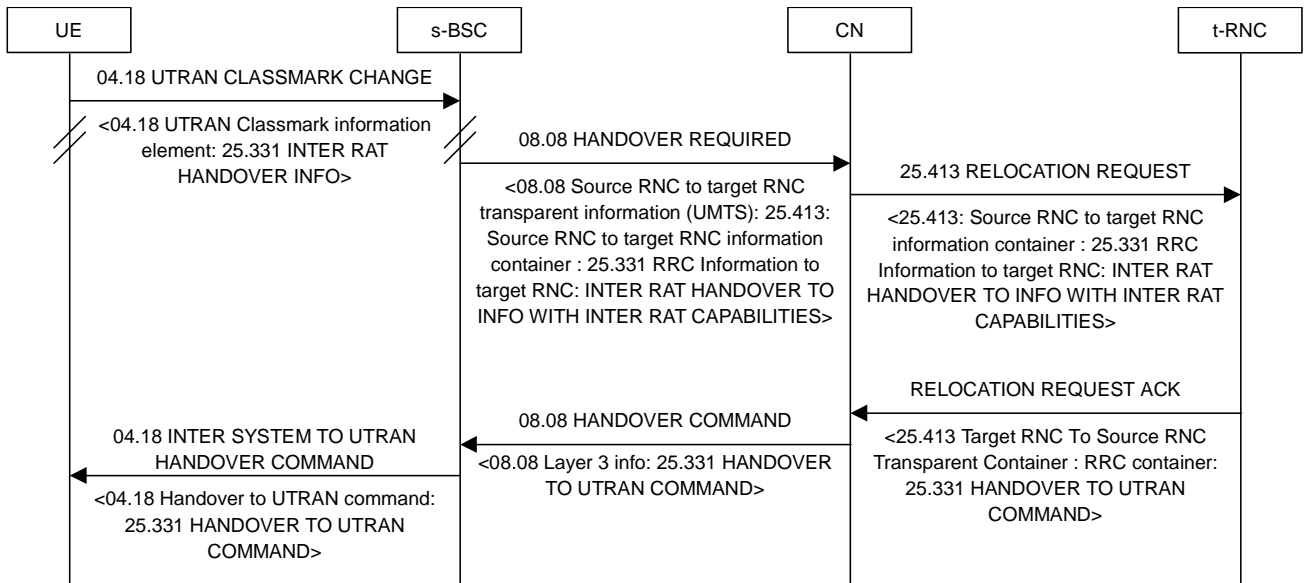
UE

s-BSC

CN

t-RNC

04.18 UTRAN CLASSMARK CHANGE

<04.18 UTRAN Classmark information element: 25.331 INTER RAT HANDOVER INFO>

08.08 HANDOVER REQUIRED

<08.08 Source RNC to target RNC transparent information (UMTS): 25.413: Source RNC to target RNC information container : 25.331 RRC Information to target RNC: INTER RAT HANDOVER TO INFO WITH INTER RAT CAPABILITIES>

25.413 RELOCATION REQUEST

<25.413: Source RNC to target RNC information container : 25.331 RRC Information to target RNC: INTER RAT HANDOVER TO INFO WITH INTER RAT CAPABILITIES>

RELOCATION REQUEST ACK

08.08 HANDOVER COMMAND

<25.413 Target RNC To Source RNC Transparent Container : RRC container: 25.331 HANDOVER TO UTRAN COMMAND>

04.18 INTER SYSTEM TO UTRAN HANDOVER COMMAND

<08.08 Layer 3 info: 25.331 HANDOVER TO UTRAN COMMAND>

<04.18 Handover to UTRAN command: 25.331 HANDOVER TO UTRAN COMMAND>